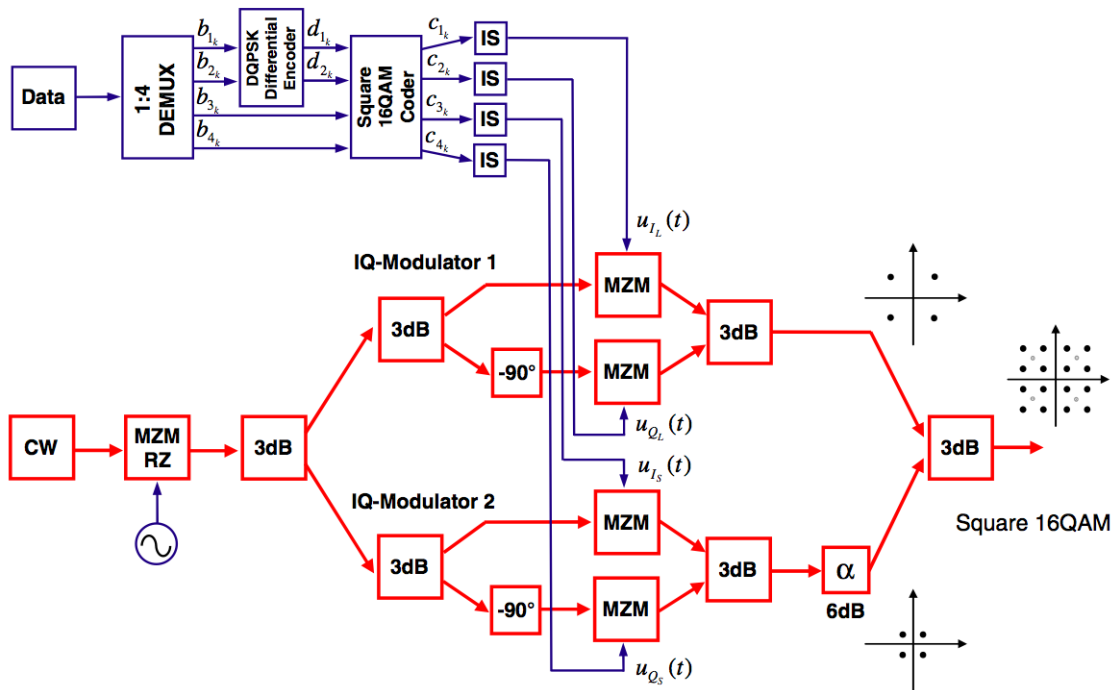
Data

1:4 DEMUX

$b_{1_k}$

$b_{2_k}$

$b_{3_k}$

$b_{4_k}$

DQPSK Differential Encoder

$d_{1_k}$

$d_{2_k}$

Square 16QAM Coder

$c_{1_k}$

$c_{2_k}$

$c_{3_k}$

$c_{4_k}$

IS

IS

IS

IS

$u_{I_L}(t)$

IQ-Modulator 1

MZM

3dB

3dB

-90°

MZM

$u_{Q_L}(t)$

CW

MZM RZ

3dB

$u_{I_S}(t)$

3dB

IQ-Modulator 2

MZM

3dB

3dB

α

6dB

-90°

MZM

$u_{Q_S}(t)$

Square 16QAM